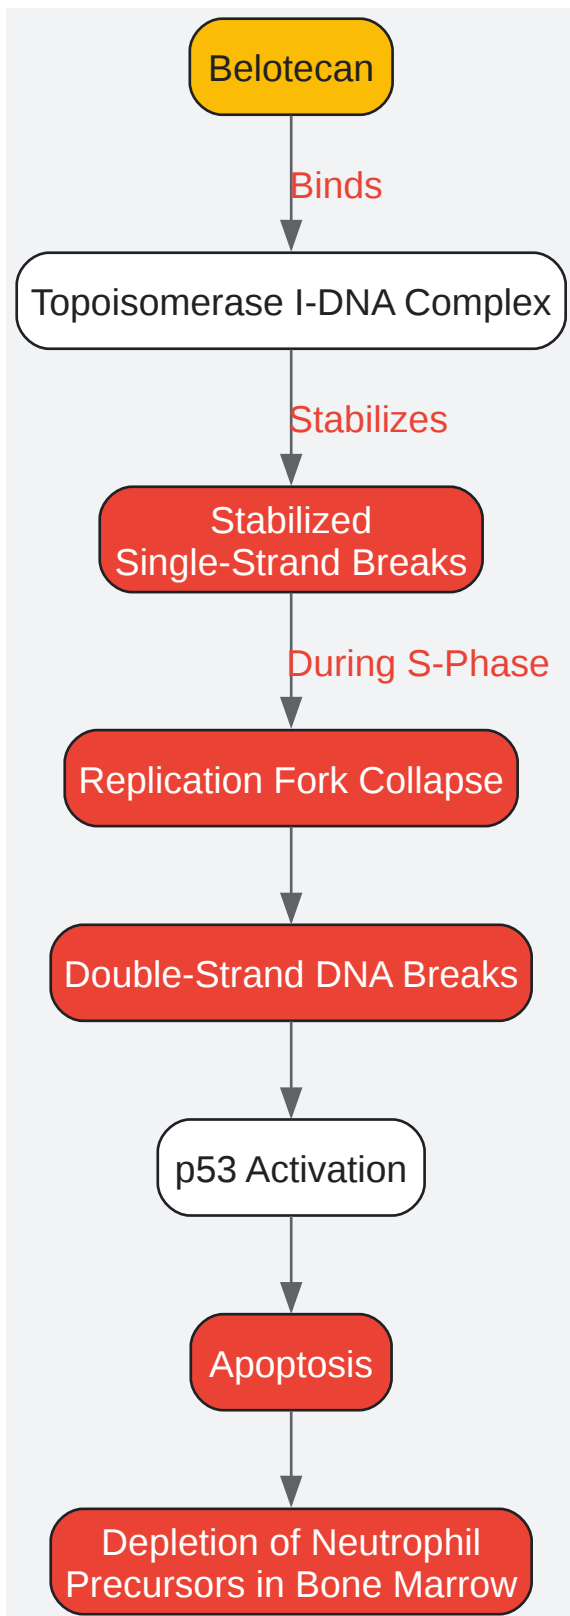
Belotecan

Binds

Topoisomerase I-DNA Complex

Stabilizes

Stabilized Single-Strand Breaks

During S-Phase

Replication Fork Collapse

Double-Strand DNA Breaks

p53 Activation

Apoptosis

Depletion of Neutrophil Precursors in Bone Marrow